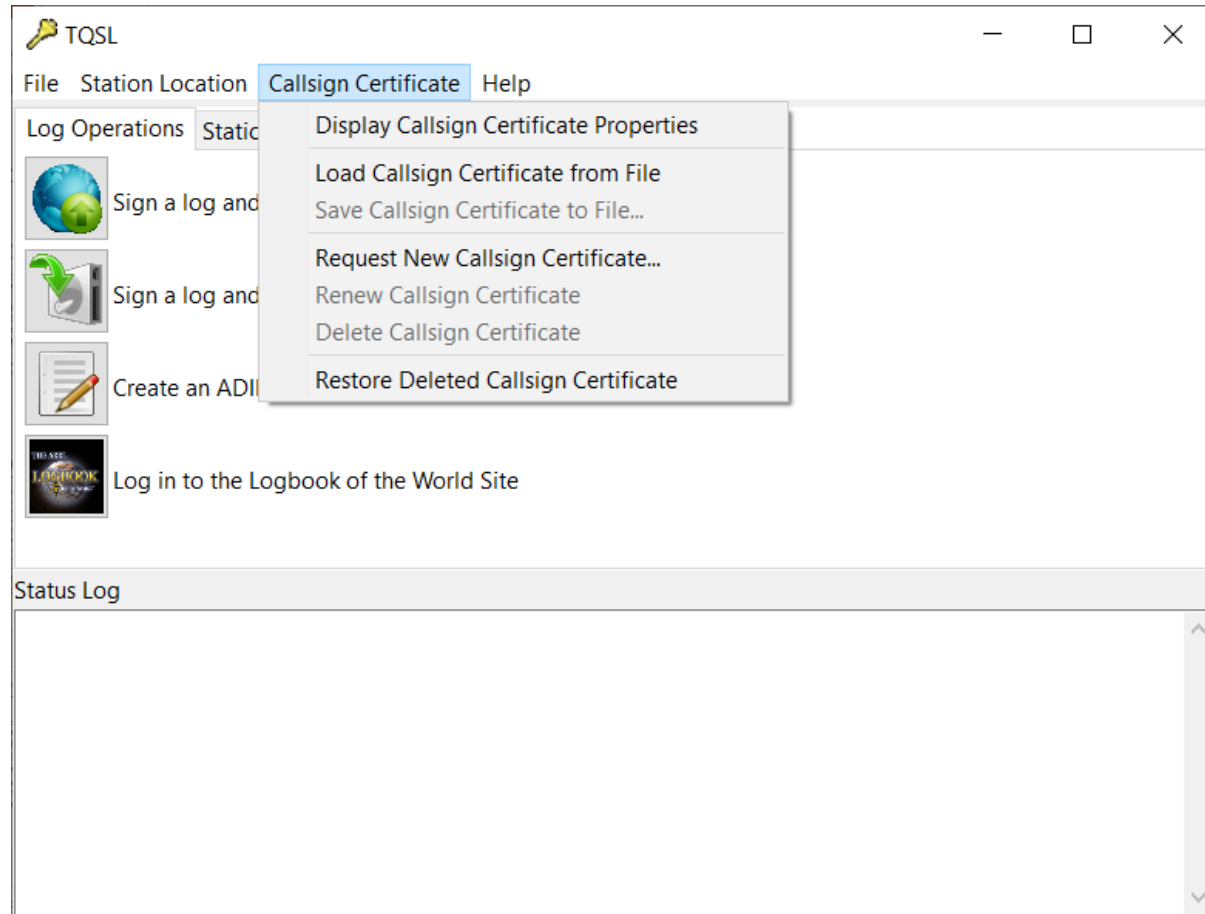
TQSL

File Station Location Callsign Certificate Help

Log Operations Static

Display Callsign Certificate Properties

Load Callsign Certificate from File

Save Callsign Certificate to File...

Request New Callsign Certificate...

Renew Callsign Certificate

Delete Callsign Certificate

Restore Deleted Callsign Certificate

Sign a log and

Sign a log and

Create an ADII

THE ARRL LOGBOOK

Log in to the Logbook of the World Site

Status Log